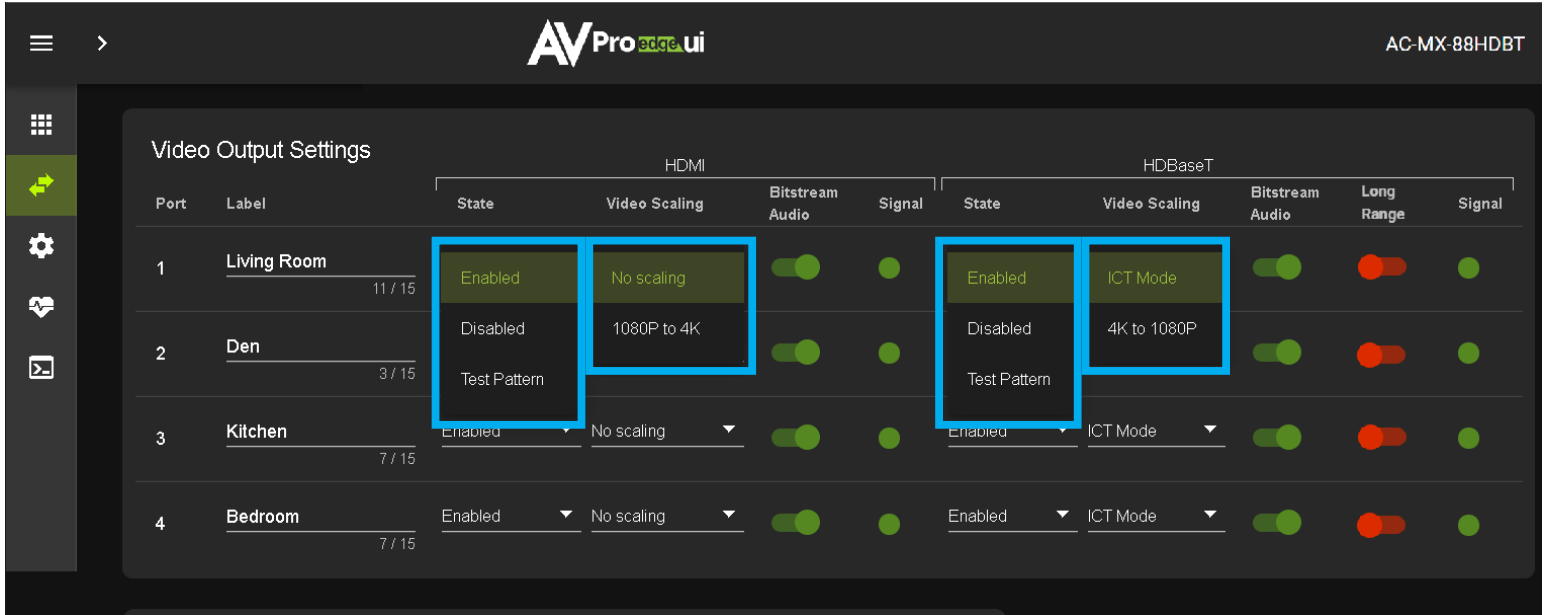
AVPro edge ui

AC-MX-88HDBT

Video Output Settings

HDMI

HDBaseT

| Port | Label | State | Video Scaling | Bitstream Audio | Signal | State | Video Scaling | Bitstream Audio | Long Range | Signal |
|---|---|---|---|---|---|---|---|---|---|---|
| 1 | Living Room 11 / 15 | Enabled / Disabled / Test Pattern | No scaling / 1080P to 4K | | | Enabled / Disabled / Test Pattern | ICT Mode / 4K to 1080P | | | |
| 2 | Den 3 / 15 | | | | | | | | | |
| 3 | Kitchen 7 / 15 | Enabled | No scaling | | | Enabled | ICT Mode | | | |
| 4 | Bedroom 7 / 15 | Enabled | No scaling | | | Enabled | ICT Mode | | | |